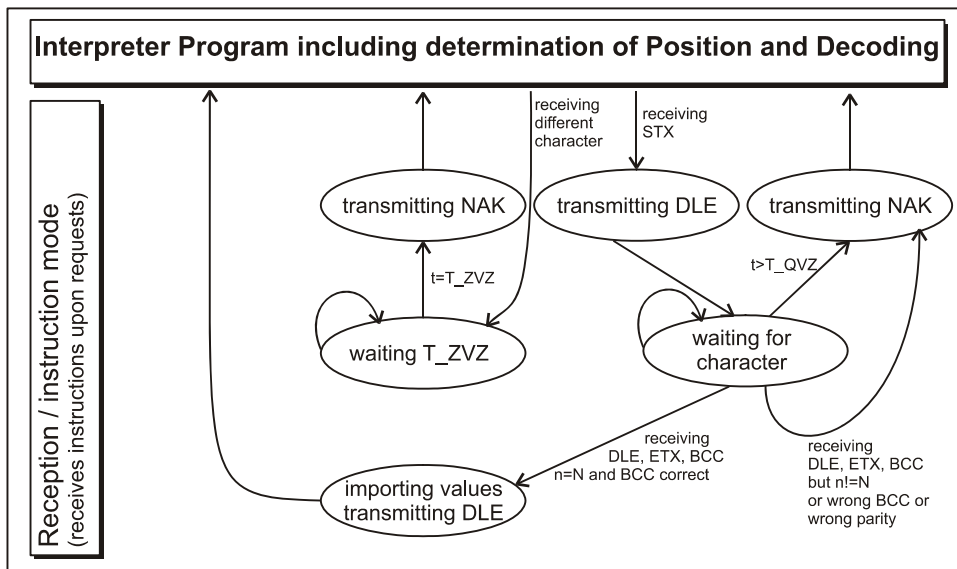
Interpreter Program including determination of Position and Decoding

Reception / instruction mode
(receives instructions upon requests)

receiving different character

receiving STX

transmitting NAK

transmitting DLE

transmitting NAK

t=T_ZVZ

t>T_QVZ

waiting T_ZVZ

waiting for character

receiving DLE, ETX, BCC n=N and BCC correct

receiving DLE, ETX, BCC but n!=N or wrong BCC or wrong parity

importing values transmitting DLE